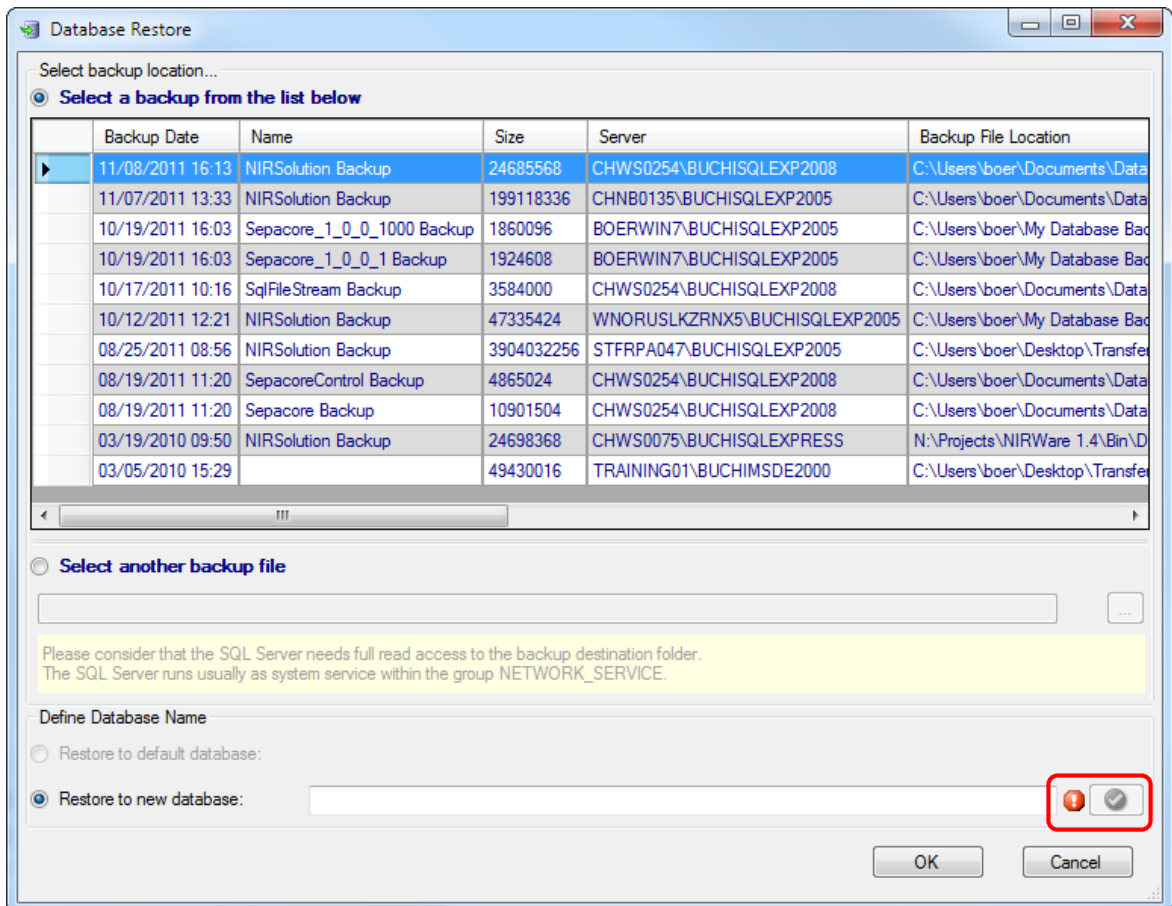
Database Restore

Select backup location...

Select a backup from the list below

| Backup Date | Name | Size | Server | Backup File Location |
|---|---|---|---|---|
| 11/08/2011 16:13 | NIRSolution Backup | 24685568 | CHWS0254\BUCHISQLEXP2008 | C:\Users\boer\Documents\Data |
| 11/07/2011 13:33 | NIRSolution Backup | 199118336 | CHNB0135\BUCHISQLEXP2005 | C:\Users\boer\Documents\Data |
| 10/19/2011 16:03 | Sepacore_1_0_0_1000 Backup | 1860096 | BOERWIN7\BUCHISQLEXP2005 | C:\Users\boer\My Database Bac |
| 10/19/2011 16:03 | Sepacore_1_0_0_1 Backup | 1924608 | BOERWIN7\BUCHISQLEXP2005 | C:\Users\boer\My Database Bac |
| 10/17/2011 10:16 | SqlFileStream Backup | 3584000 | CHWS0254\BUCHISQLEXP2008 | C:\Users\boer\Documents\Data |
| 10/12/2011 12:21 | NIRSolution Backup | 47335424 | WNORUSLKZRNX5\BUCHISQLEXP2005 | C:\Users\boer\My Database Bac |
| 08/25/2011 08:56 | NIRSolution Backup | 3904032256 | STFRPA047\BUCHISQLEXP2005 | C:\Users\boer\Desktop\Transfe |
| 08/19/2011 11:20 | SepacoreControl Backup | 4865024 | CHWS0254\BUCHISQLEXP2008 | C:\Users\boer\Documents\Data |
| 08/19/2011 11:20 | Sepacore Backup | 10901504 | CHWS0254\BUCHISQLEXP2008 | C:\Users\boer\Documents\Data |
| 03/19/2010 09:50 | NIRSolution Backup | 24698368 | CHWS0075\BUCHISQLEXPRESS | N:\Projects\NIRWare 1.4\Bin\D |
| 03/05/2010 15:29 | | 49430016 | TRAINING01\BUCHIMSDE2000 | C:\Users\boer\Desktop\Transfe |

Select another backup file

...

Please consider that the SQL Server needs full read access to the backup destination folder.
The SQL Server runs usually as system service within the group NETWORK_SERVICE.

Define Database Name

Restore to default database:

Restore to new database:

OK

Cancel